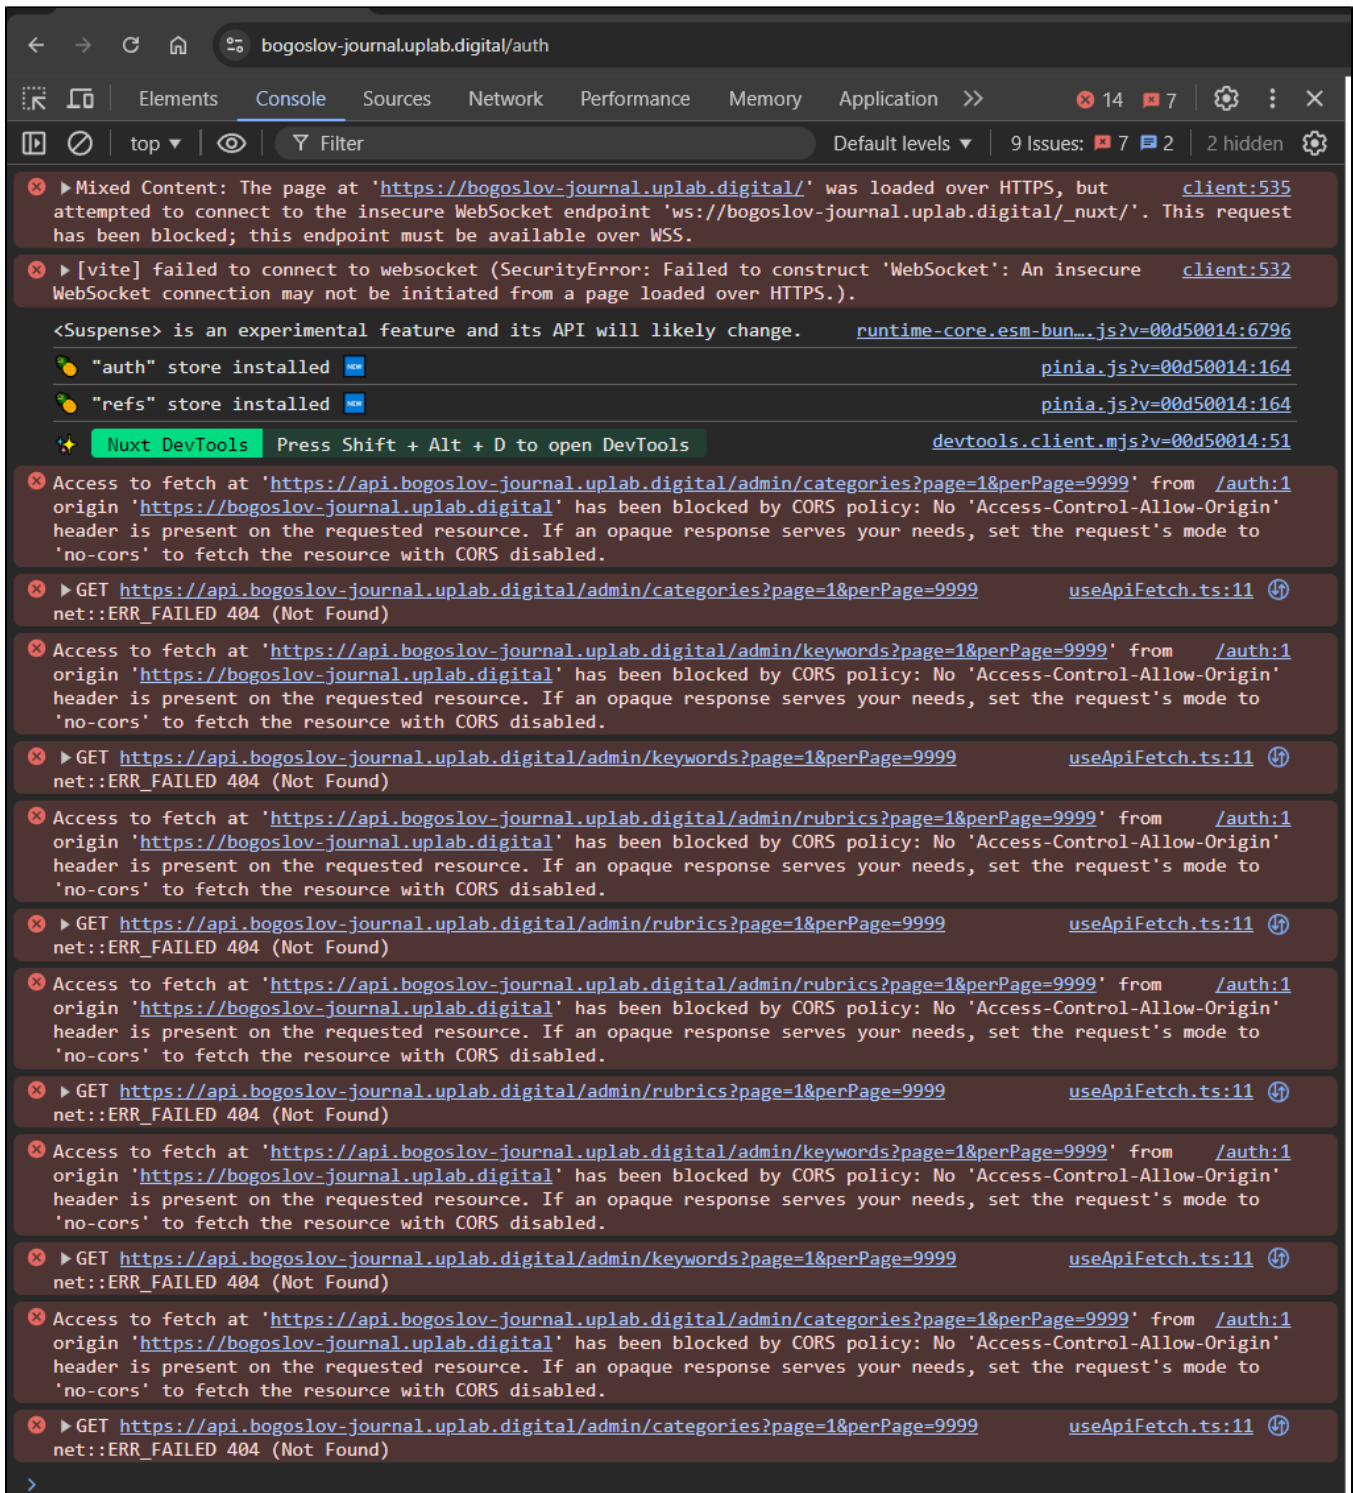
bogoslov-journal.uplab.digital/auth

Elements Console Sources Network Performance Memory Application » 14 7

top ▾ Filter Default levels ▾ 9 Issues: 7 2 2 hidden

▶Mixed Content: The page at 'https://bogoslov-journal.uplab.digital/' was loaded over HTTPS, but attempted to connect to the insecure WebSocket endpoint 'ws://bogoslov-journal.uplab.digital/_nuxt/'. This request has been blocked; this endpoint must be available over WSS. client:535

▶[vite] failed to connect to websocket (SecurityError: Failed to construct 'WebSocket': An insecure WebSocket connection may not be initiated from a page loaded over HTTPS.). client:532

<Suspense> is an experimental feature and its API will likely change. runtime-core.esm-bun….js?v=00d50014:6796

"auth" store installed pinia.js?v=00d50014:164

"refs" store installed pinia.js?v=00d50014:164

Nuxt DevTools Press Shift + Alt + D to open DevTools devtools.client.mjs?v=00d50014:51

Access to fetch at 'https://api.bogoslov-journal.uplab.digital/admin/categories?page=1&perPage=9999' from origin 'https://bogoslov-journal.uplab.digital' has been blocked by CORS policy: No 'Access-Control-Allow-Origin' header is present on the requested resource. If an opaque response serves your needs, set the request's mode to 'no-cors' to fetch the resource with CORS disabled. /auth:1

▶GET https://api.bogoslov-journal.uplab.digital/admin/categories?page=1&perPage=9999 net::ERR_FAILED 404 (Not Found) useApiFetch.ts:11

Access to fetch at 'https://api.bogoslov-journal.uplab.digital/admin/keywords?page=1&perPage=9999' from origin 'https://bogoslov-journal.uplab.digital' has been blocked by CORS policy: No 'Access-Control-Allow-Origin' header is present on the requested resource. If an opaque response serves your needs, set the request's mode to 'no-cors' to fetch the resource with CORS disabled. /auth:1

▶GET https://api.bogoslov-journal.uplab.digital/admin/keywords?page=1&perPage=9999 net::ERR_FAILED 404 (Not Found) useApiFetch.ts:11

Access to fetch at 'https://api.bogoslov-journal.uplab.digital/admin/rubrics?page=1&perPage=9999' from origin 'https://bogoslov-journal.uplab.digital' has been blocked by CORS policy: No 'Access-Control-Allow-Origin' header is present on the requested resource. If an opaque response serves your needs, set the request's mode to 'no-cors' to fetch the resource with CORS disabled. /auth:1

▶GET https://api.bogoslov-journal.uplab.digital/admin/rubrics?page=1&perPage=9999 net::ERR_FAILED 404 (Not Found) useApiFetch.ts:11

Access to fetch at 'https://api.bogoslov-journal.uplab.digital/admin/rubrics?page=1&perPage=9999' from origin 'https://bogoslov-journal.uplab.digital' has been blocked by CORS policy: No 'Access-Control-Allow-Origin' header is present on the requested resource. If an opaque response serves your needs, set the request's mode to 'no-cors' to fetch the resource with CORS disabled. /auth:1

▶GET https://api.bogoslov-journal.uplab.digital/admin/rubrics?page=1&perPage=9999 net::ERR_FAILED 404 (Not Found) useApiFetch.ts:11

Access to fetch at 'https://api.bogoslov-journal.uplab.digital/admin/keywords?page=1&perPage=9999' from origin 'https://bogoslov-journal.uplab.digital' has been blocked by CORS policy: No 'Access-Control-Allow-Origin' header is present on the requested resource. If an opaque response serves your needs, set the request's mode to 'no-cors' to fetch the resource with CORS disabled. /auth:1

▶GET https://api.bogoslov-journal.uplab.digital/admin/keywords?page=1&perPage=9999 net::ERR_FAILED 404 (Not Found) useApiFetch.ts:11

Access to fetch at 'https://api.bogoslov-journal.uplab.digital/admin/categories?page=1&perPage=9999' from origin 'https://bogoslov-journal.uplab.digital' has been blocked by CORS policy: No 'Access-Control-Allow-Origin' header is present on the requested resource. If an opaque response serves your needs, set the request's mode to 'no-cors' to fetch the resource with CORS disabled. /auth:1

▶GET https://api.bogoslov-journal.uplab.digital/admin/categories?page=1&perPage=9999 net::ERR_FAILED 404 (Not Found) useApiFetch.ts:11

›